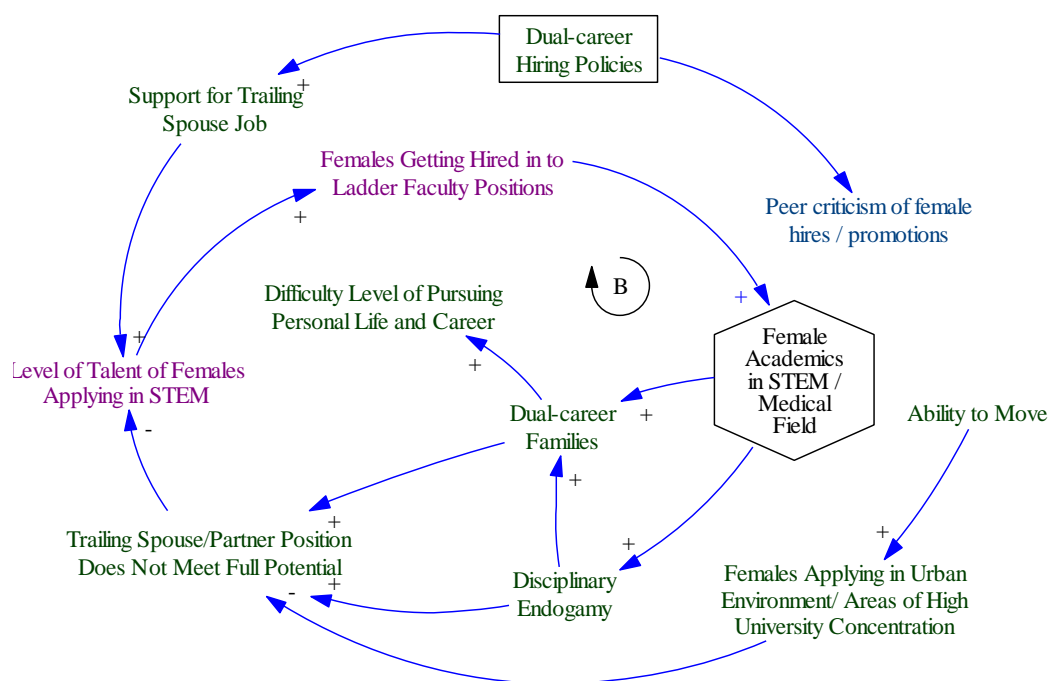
Dual-career Hiring Policies

Support for Trailing Spouse Job

+

Females Getting Hired in to Ladder Faculty Positions

+

Peer criticism of female hires / promotions

B

+

Difficulty Level of Pursuing Personal Life and Career

+

Female Academics in STEM / Medical Field

Level of Talent of Females Applying in STEM

+

-

Dual-career Families

+

Ability to Move

+

+

Trailing Spouse/Partner Position Does Not Meet Full Potential

+

+

+

Disciplinary Endogamy

-

Females Applying in Urban Environment/ Areas of High University Concentration